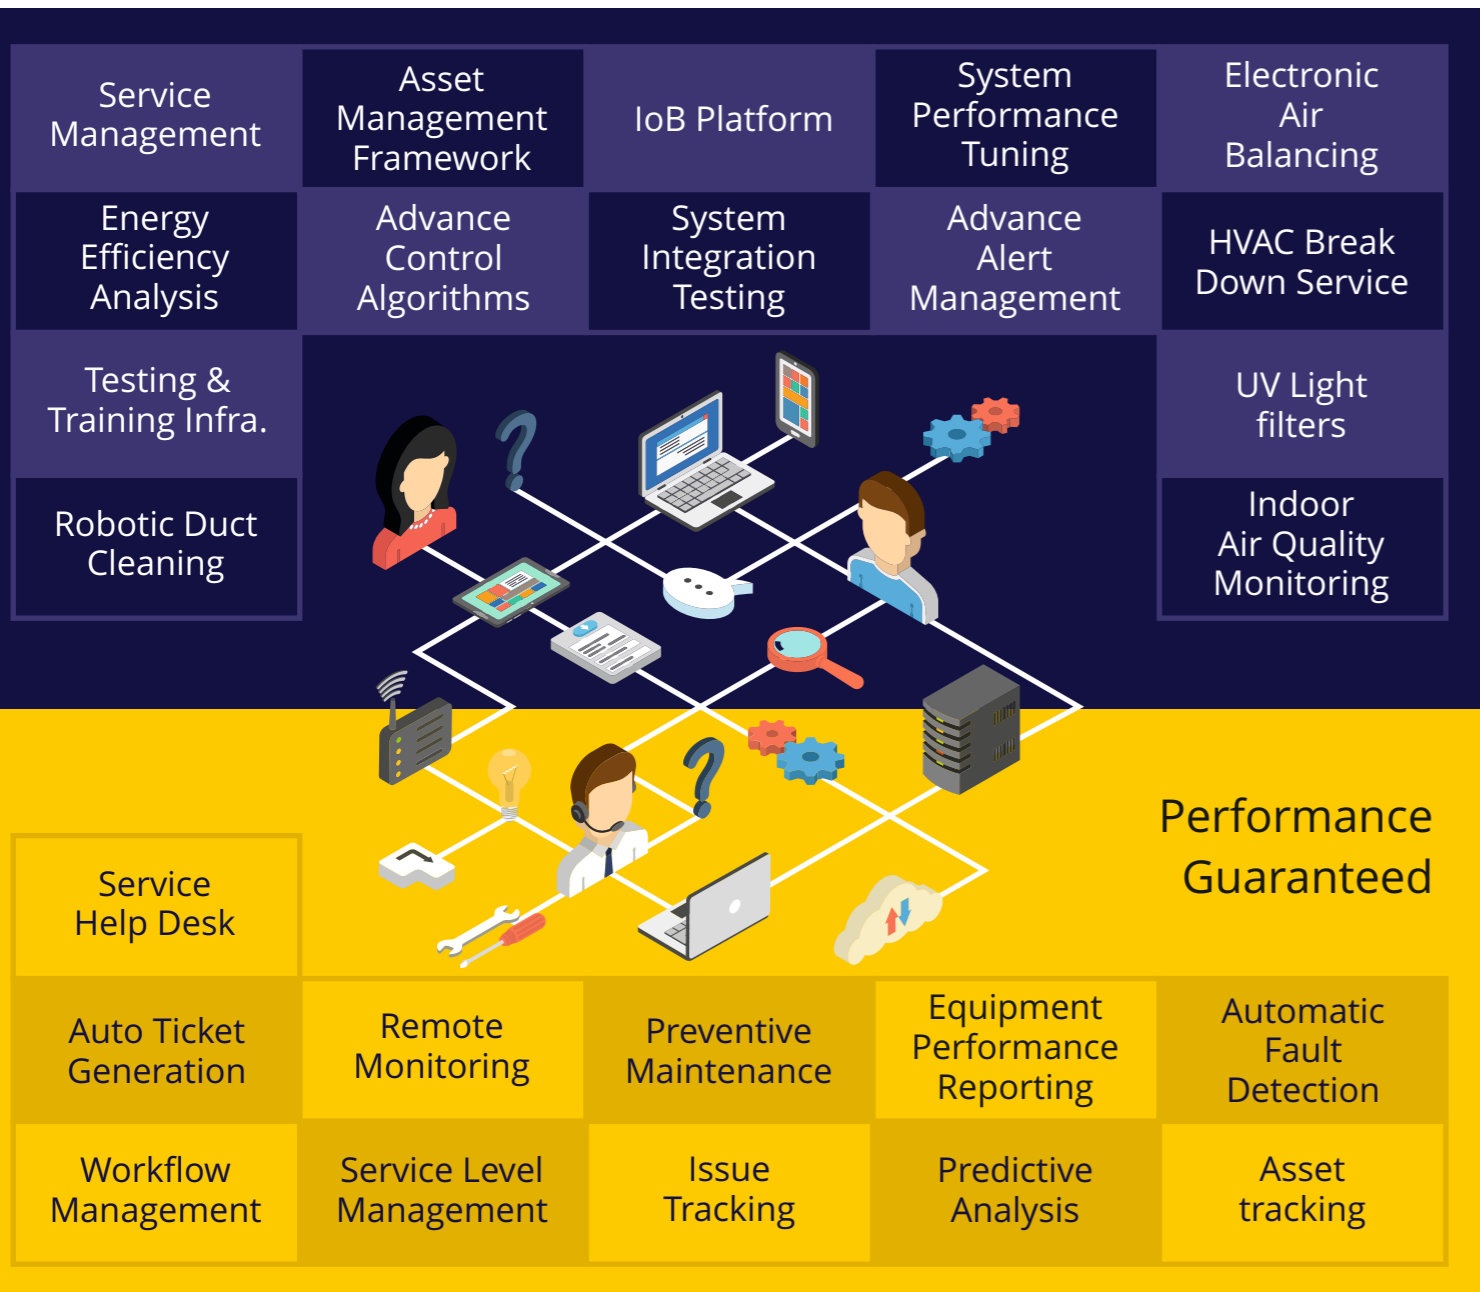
Service Management

Asset Management Framework

IoB Platform

System Performance Tuning

Electronic Air Balancing

Energy Efficiency Analysis

Advance Control Algorithms

System Integration Testing

Advance Alert Management

HVAC Break Down Service

Testing & Training Infra.

UV Light filters

Robotic Duct Cleaning

Indoor Air Quality Monitoring

Performance Guaranteed

Service Help Desk

Auto Ticket Generation

Remote Monitoring

Preventive Maintenance

Equipment Performance Reporting

Automatic Fault Detection

Workflow Management

Service Level Management

Issue Tracking

Predictive Analysis

Asset tracking